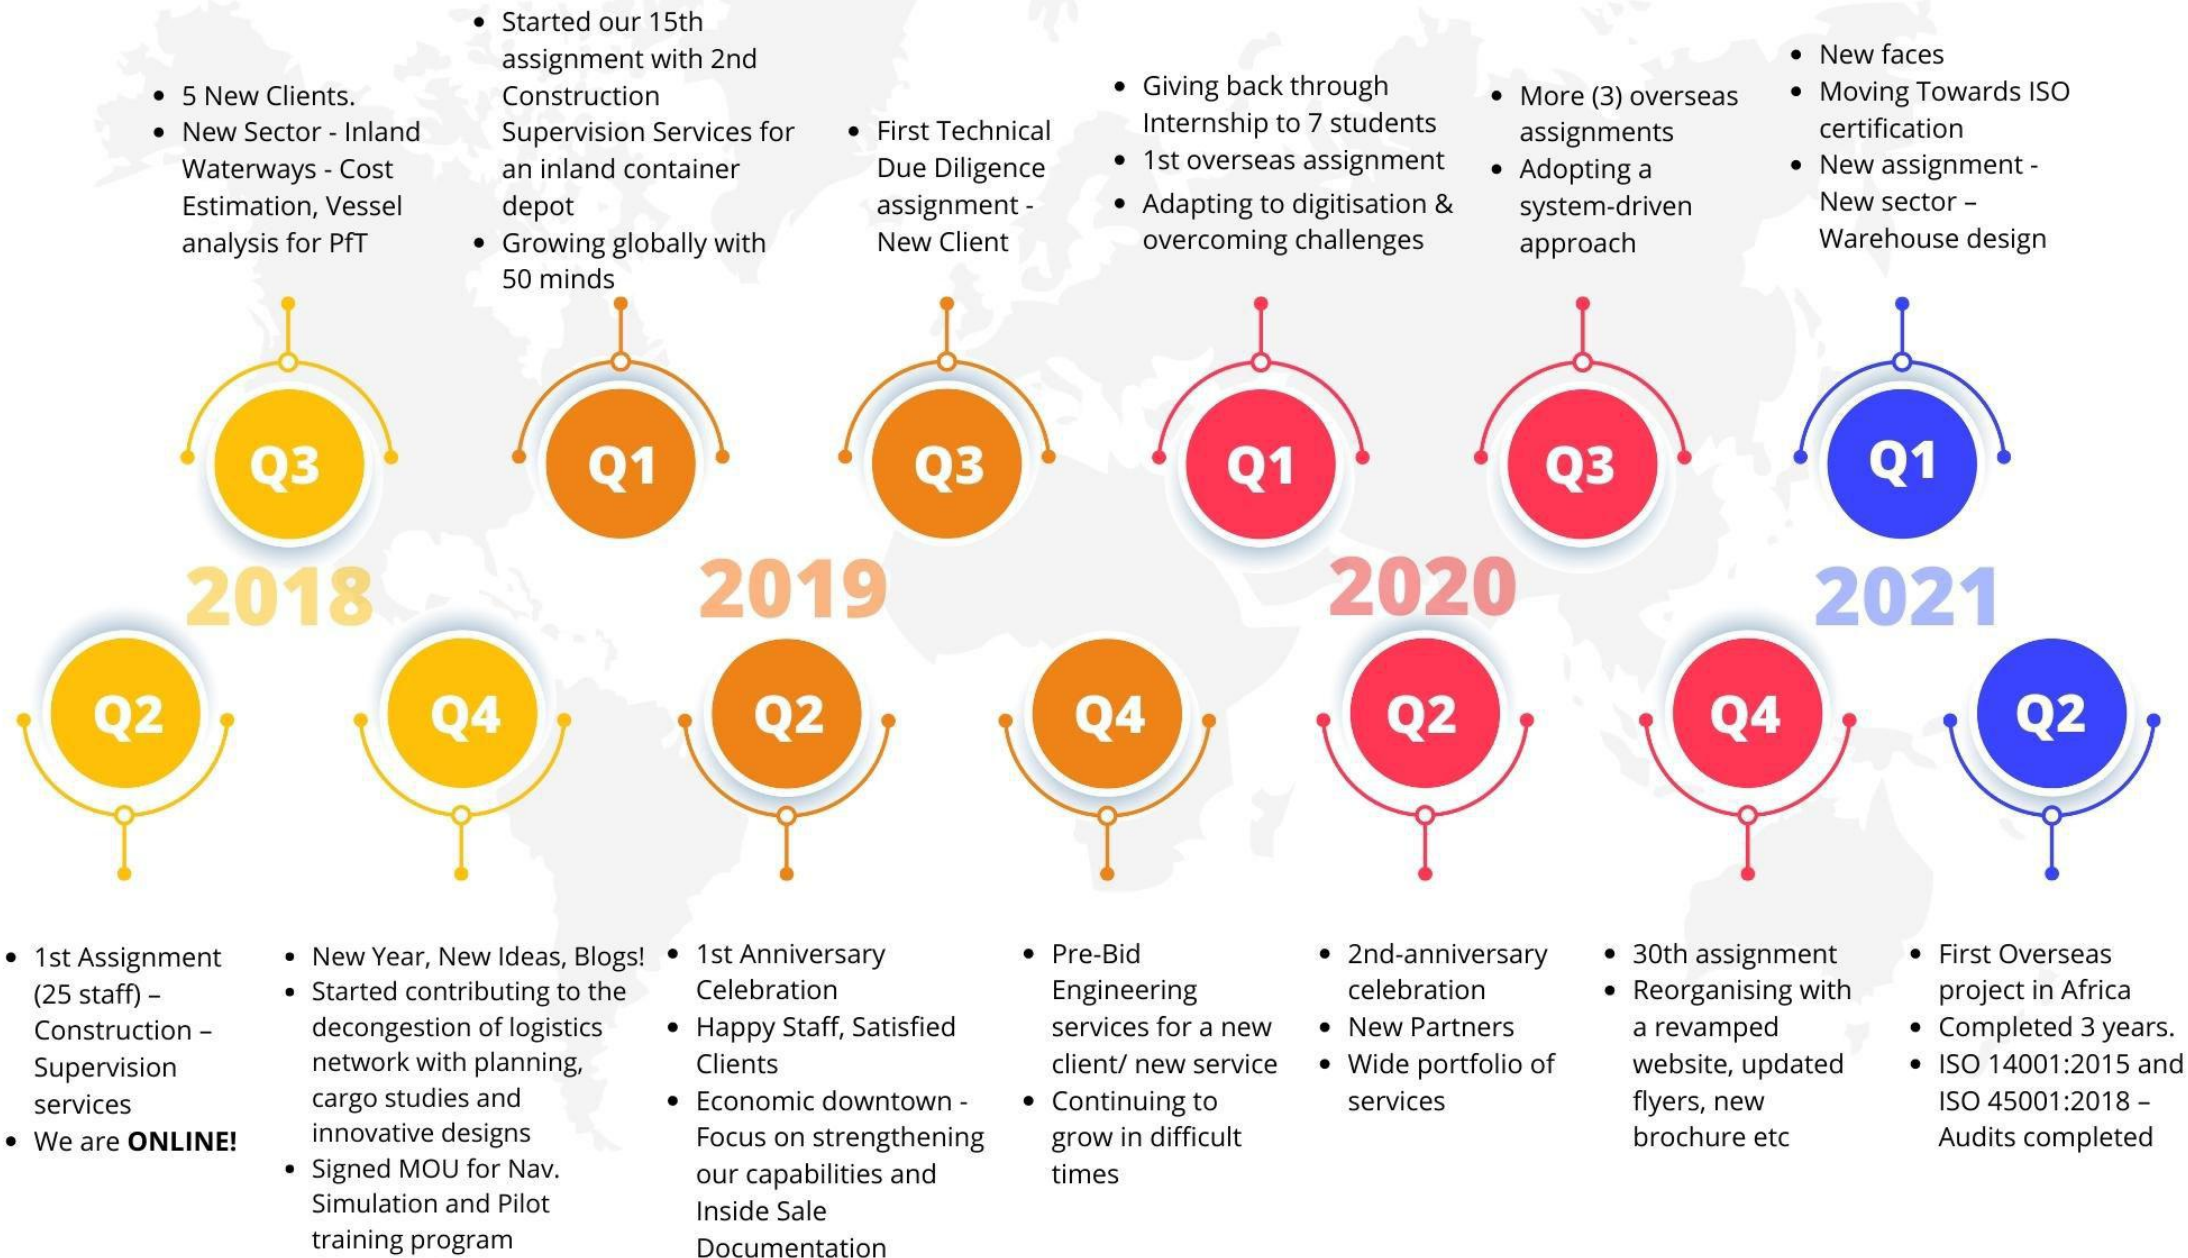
- 5 New Clients.
- New Sector - Inland Waterways - Cost Estimation, Vessel analysis for PfT

- Started our 15th assignment with 2nd Construction Supervision Services for an inland container depot
- Growing globally with 50 minds

- First Technical Due Diligence assignment - New Client

- Giving back through Internship to 7 students
- 1st overseas assignment
- Adapting to digitisation & overcoming challenges

- More (3) overseas assignments
- Adopting a system-driven approach

- New faces
- Moving Towards ISO certification
- New assignment - New sector – Warehouse design

Q3 Q1 Q3 Q1 Q3 Q1

2018 2019 2020 2021

Q2 Q4 Q2 Q4 Q2 Q4 Q2

- 1st Assignment (25 staff) – Construction – Supervision services
- We are **ONLINE!**

- New Year, New Ideas, Blogs!
- Started contributing to the decongestion of logistics network with planning, cargo studies and innovative designs
- Signed MOU for Nav. Simulation and Pilot training program

- 1st Anniversary Celebration
- Happy Staff, Satisfied Clients
- Economic downtown - Focus on strengthening our capabilities and Inside Sale Documentation

- Pre-Bid Engineering services for a new client/ new service
- Continuing to grow in difficult times

- 2nd-anniversary celebration
- New Partners
- Wide portfolio of services

- 30th assignment
- Reorganising with a revamped website, updated flyers, new brochure etc

- First Overseas project in Africa
- Completed 3 years.
- ISO 14001:2015 and ISO 45001:2018 – Audits completed